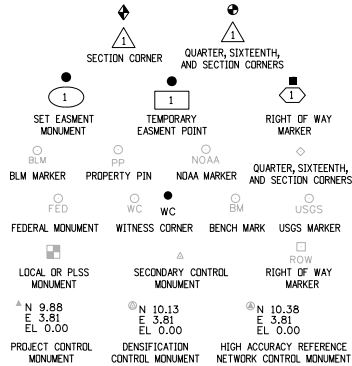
1
SECTION CORNER

1
QUARTER, SIXTEENTH, AND SECTION CORNERS

1
SET EASEMENT MONUMENT

1
TEMPORARY EASEMENT POINT

1
RIGHT OF WAY MARKER

BLM
BLM MARKER

PP
PROPERTY PIN

NOAA
NOAA MARKER

QUARTER, SIXTEENTH, AND SECTION CORNERS

FED
FEDERAL MONUMENT

WC
WITNESS CORNER

WC

BM
BENCH MARK

USGS
USGS MARKER

LOCAL OR PLSS MONUMENT

SECONDARY CONTROL MONUMENT

ROW
RIGHT OF WAY MARKER

N 9.88
E 3.81
EL 0.00
PROJECT CONTROL MONUMENT

N 10.13
E 3.81
EL 0.00
DENSIFICATION CONTROL MONUMENT

N 10.38
E 3.81
EL 0.00
HIGH ACCURACY REFERENCE NETWORK CONTROL MONUMENT